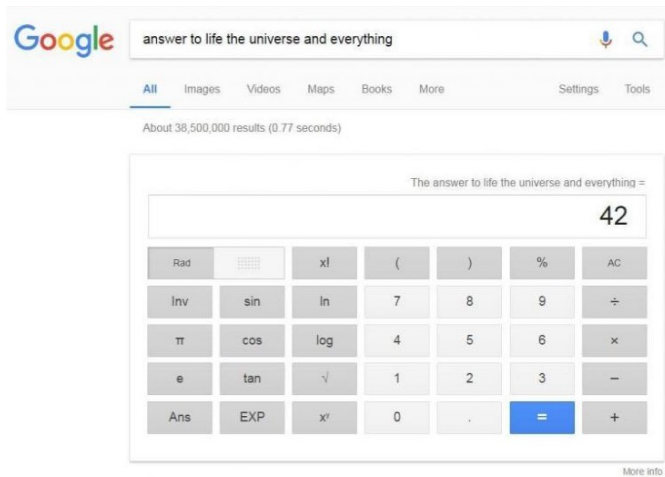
Google

answer to life the universe and everything

All Images Videos Maps Books More Settings Tools

About 38,500,000 results (0.77 seconds)

The answer to life the universe and everything =

42

| Rad | | x! | ( | ) | % | AC |
|---|---|---|---|---|---|---|
| Inv | sin | ln | 7 | 8 | 9 | ÷ |
| π | cos | log | 4 | 5 | 6 | × |
| e | tan | √ | 1 | 2 | 3 | − |
| Ans | EXP | $x^y$ | 0 | . | = | + |

More info